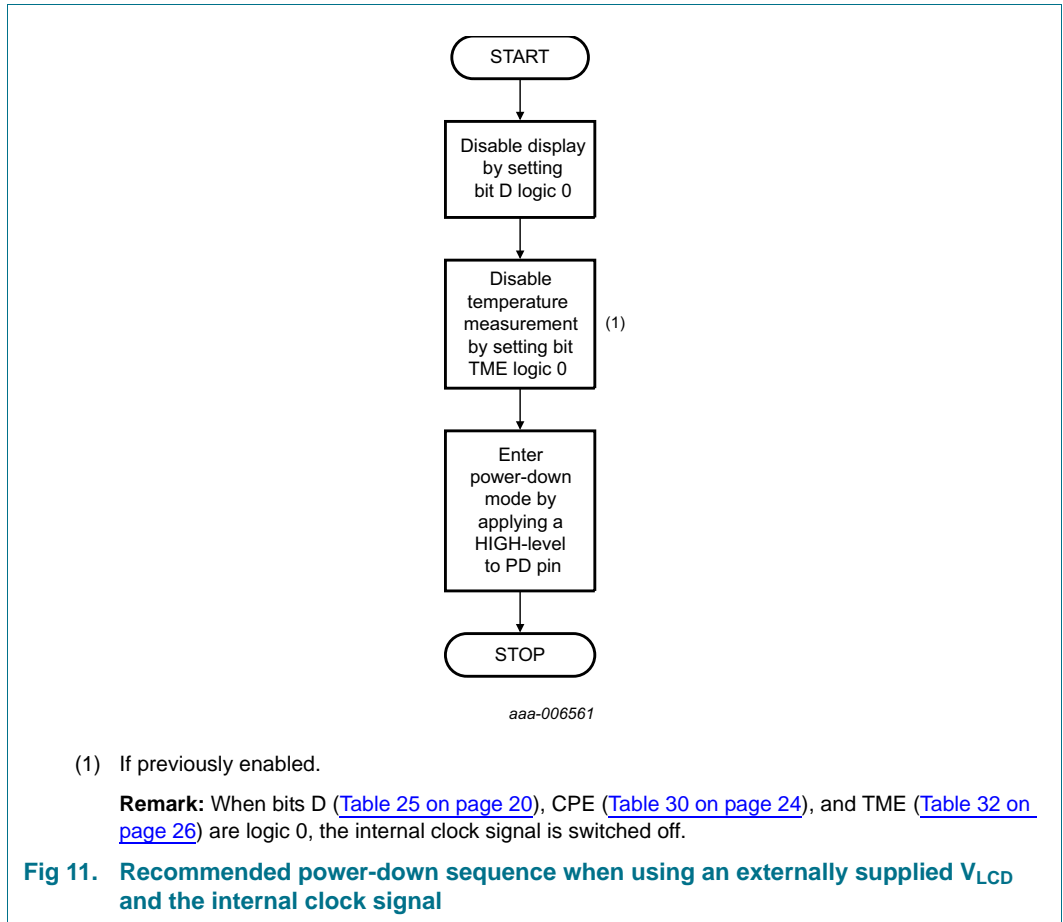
START

Disable display by setting bit D logic 0

Disable temperature measurement by setting bit TME logic 0

(1)

Enter power-down mode by applying a HIGH-level to PD pin

STOP

aaa-006561

(1) If previously enabled.

**Remark:** When bits D (Table 25 on page 20), CPE (Table 30 on page 24), and TME (Table 32 on page 26) are logic 0, the internal clock signal is switched off.

**Fig 11. Recommended power-down sequence when using an externally supplied $V_{LCD}$ and the internal clock signal**